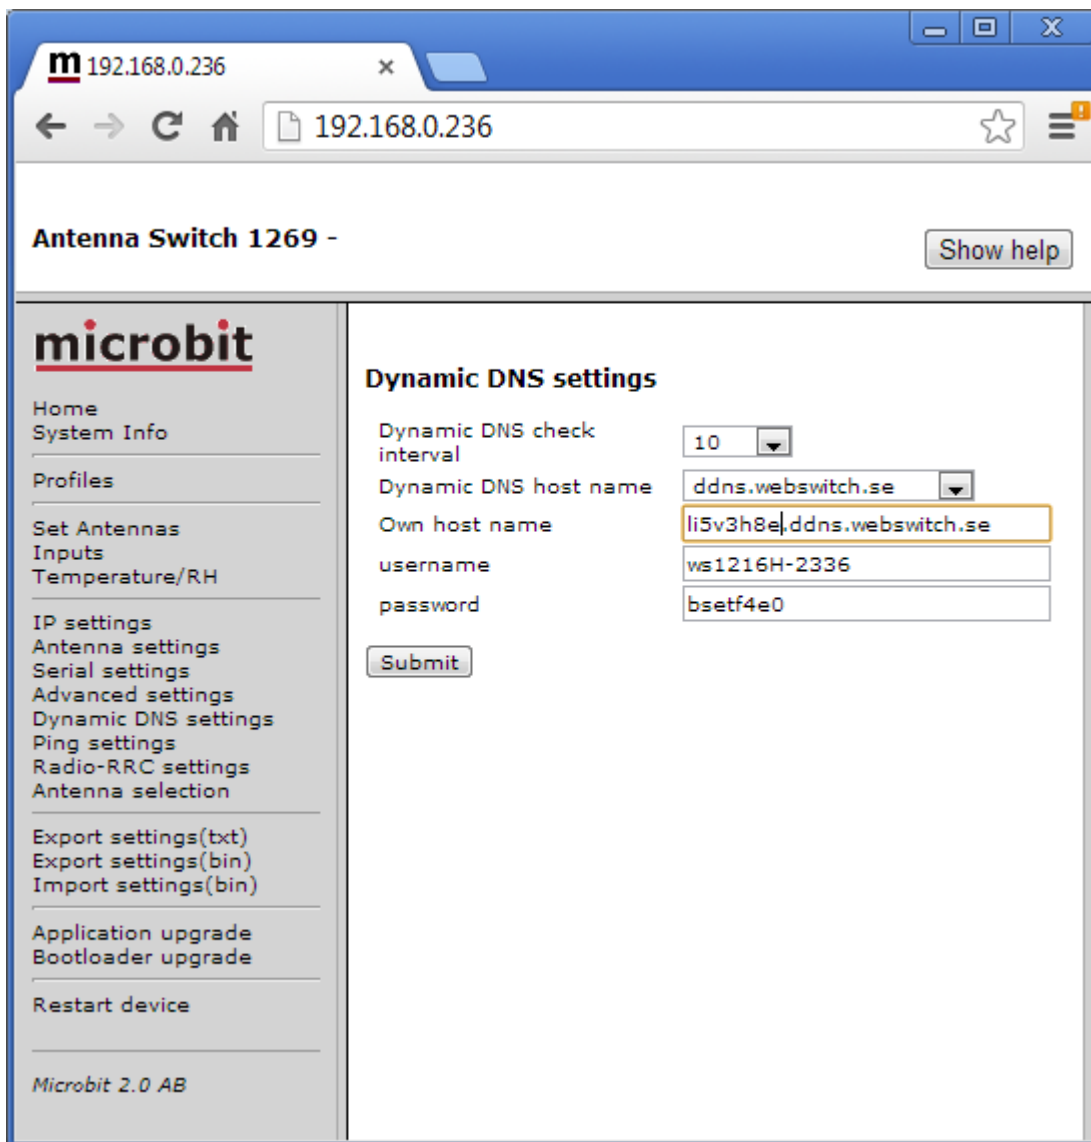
m 192.168.0.236 ×

192.168.0.236

Antenna Switch 1269 -

Show help

microbit

Home
System Info

Profiles

Set Antennas
Inputs
Temperature/RH

IP settings
Antenna settings
Serial settings
Advanced settings
Dynamic DNS settings
Ping settings
Radio-RRC settings
Antenna selection

Export settings(txt)
Export settings(bin)
Import settings(bin)

Application upgrade
Bootloader upgrade

Restart device

Microbit 2.0 AB

Dynamic DNS settings

| | |
|---|---|
| Dynamic DNS check interval | 10 |
| Dynamic DNS host name | ddns.webswitch.se |
| Own host name | li5v3h8e.ddns.webswitch.se |
| username | ws1216H-2336 |
| password | bsetf4e0 |

Submit